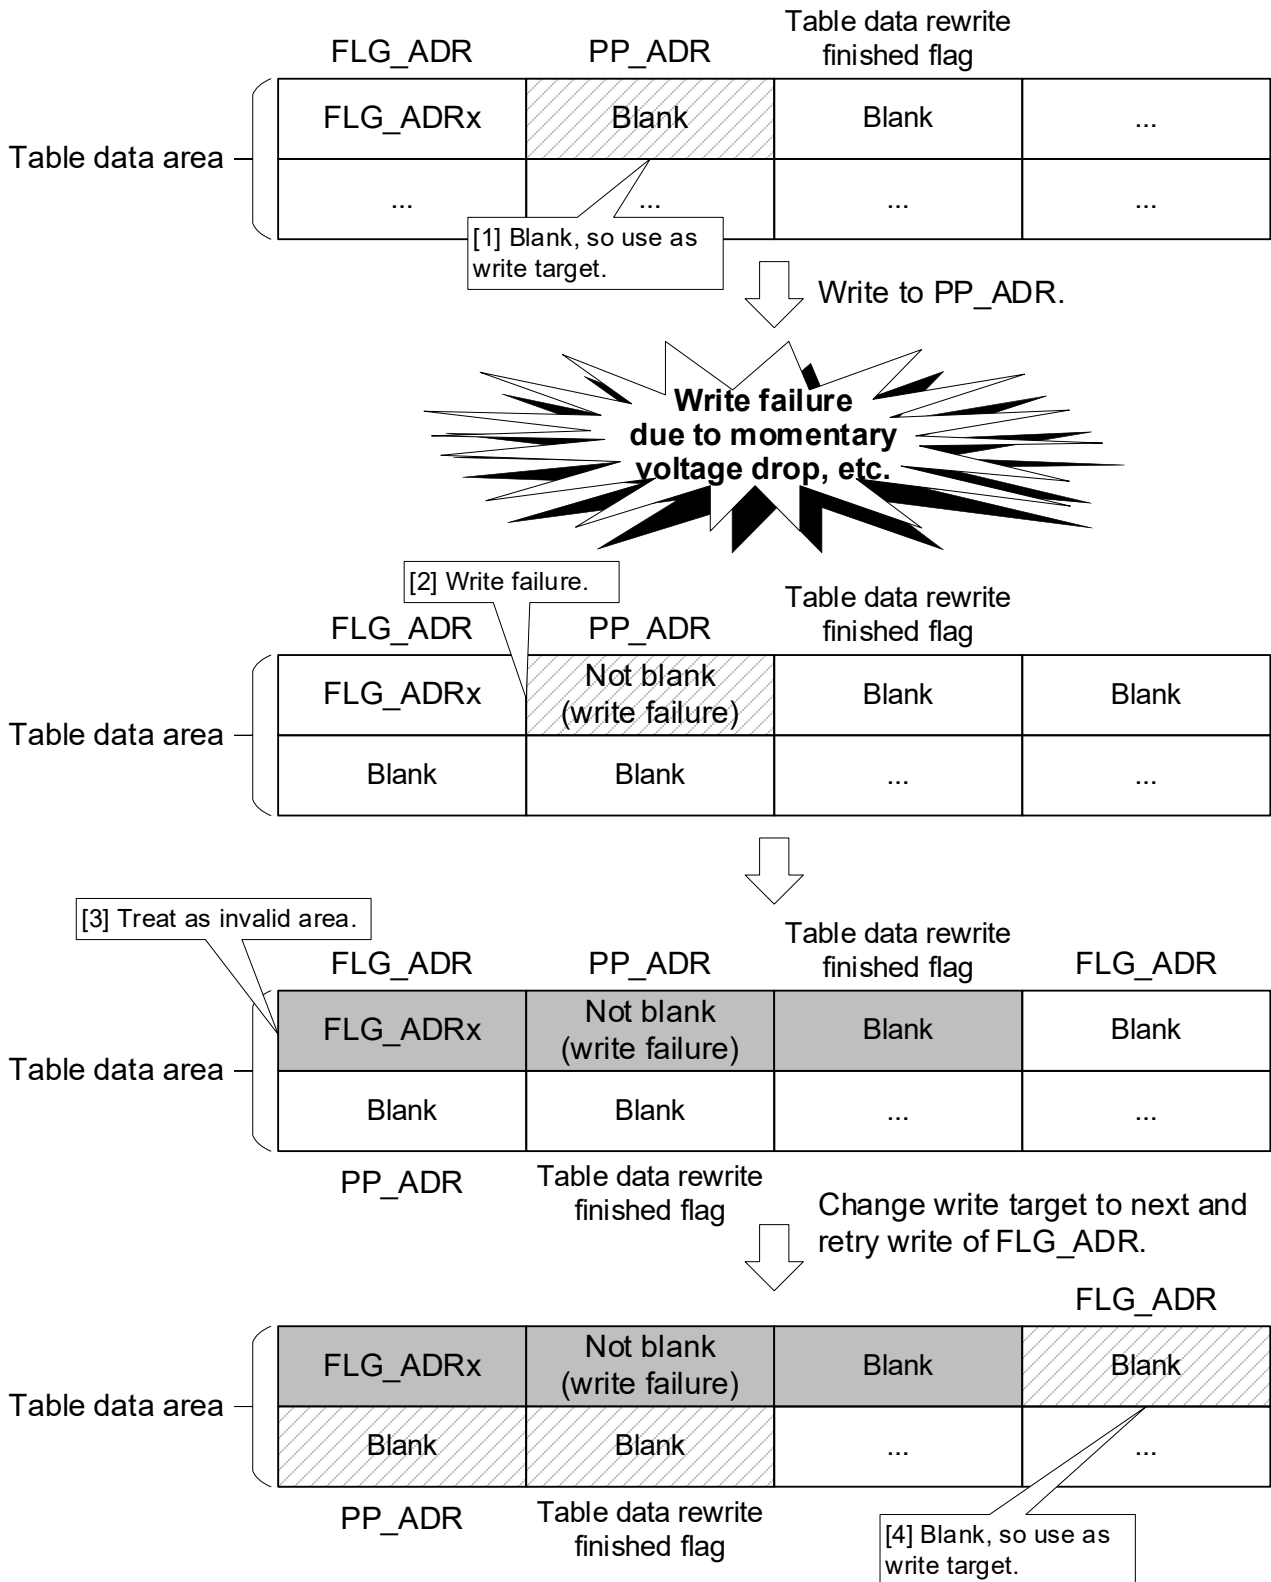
FLG_ADR PP_ADR Table data rewrite finished flag

Table data area

| FLG_ADRx | Blank | Blank | ... |
|---|---|---|---|
| ... | ... | ... | ... |

[1] Blank, so use as write target.

Write to PP_ADR.

Write failure due to momentary voltage drop, etc.

[2] Write failure.

FLG_ADR PP_ADR Table data rewrite finished flag

Table data area

| FLG_ADRx | Not blank (write failure) | Blank | Blank |
|---|---|---|---|
| Blank | Blank | ... | ... |

[3] Treat as invalid area.

FLG_ADR PP_ADR Table data rewrite finished flag FLG_ADR

Table data area

| FLG_ADRx | Not blank (write failure) | Blank | Blank |
|---|---|---|---|
| Blank | Blank | ... | ... |

PP_ADR Table data rewrite finished flag

Change write target to next and retry write of FLG_ADR.

FLG_ADR

Table data area

| FLG_ADRx | Not blank (write failure) | Blank | Blank |
|---|---|---|---|
| Blank | Blank | ... | ... |

PP_ADR Table data rewrite finished flag

[4] Blank, so use as write target.